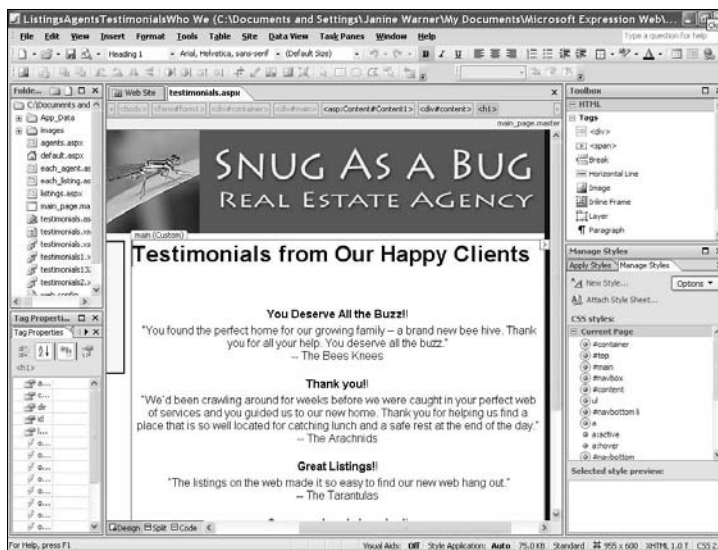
ListingsAgentsTestimonialsWho We (C:\Documents and Settings\Janine Warner\My Documents\Microsoft Expression Web\...

File Edit View Insert Format Tools Table Site Data View Task Panes Window Help

Type a question for help

Heading 1 | Arial, Helvetica, sans-serif | (Default Size)

Folde... | C:\Documents and | App_Data | images | agents.aspx | default.aspx | each_agent.as | each_listing.as | listings.aspx | main_page.ma | testimonials.as | clients.xn | testimonials.xs | testimonials1.x | testimonials13. | testimonials2.x | web.config

Tag Properti... | Tag Properties | <h1>

Web Site | testimonials.aspx

<body> <form#form1> <div#container> <div#main> <asp:Content#Content1> <div#content> <h1>

main_page.master

SNUG AS A BUG
REAL ESTATE AGENCY

main (Custom)

Testimonials from Our Happy Clients

You Deserve All the Buzz!!

"You found the perfect home for our growing family – a brand new bee hive. Thank you for all your help. You deserve all the buzz."
-- The Bees Knees

Thank you!!

"We'd been crawling around for weeks before we were caught in your perfect web of services and you guided us to our new home. Thank you for helping us find a place that is so well located for catching lunch and a safe rest at the end of the day."
-- The Arachnids

Great Listings!!

"The listings on the web made it so easy to find our new web hang out."
-- The Tarantulas

Design | Split | Code

Toolbox | HTML | Tags | <div> | <span> | Break | Horizontal Line | Image | Inline Frame | Layer | Paragraph

Manage Styles | Apply Styles | Manage Styles | New Style... | Options | Attach Style Sheet... | CSS styles: | Current Page | #container | #top | #main | #navbox | #content | ul | #navbottom li | a | a:active | a:hover | #navbottom | Selected style preview:

For Help, press F1 | Visual Aids: Off | Style Application: Auto | 75.0 KB | Standard | 955 x 600 | XHTML 1.0 T | CSS 2